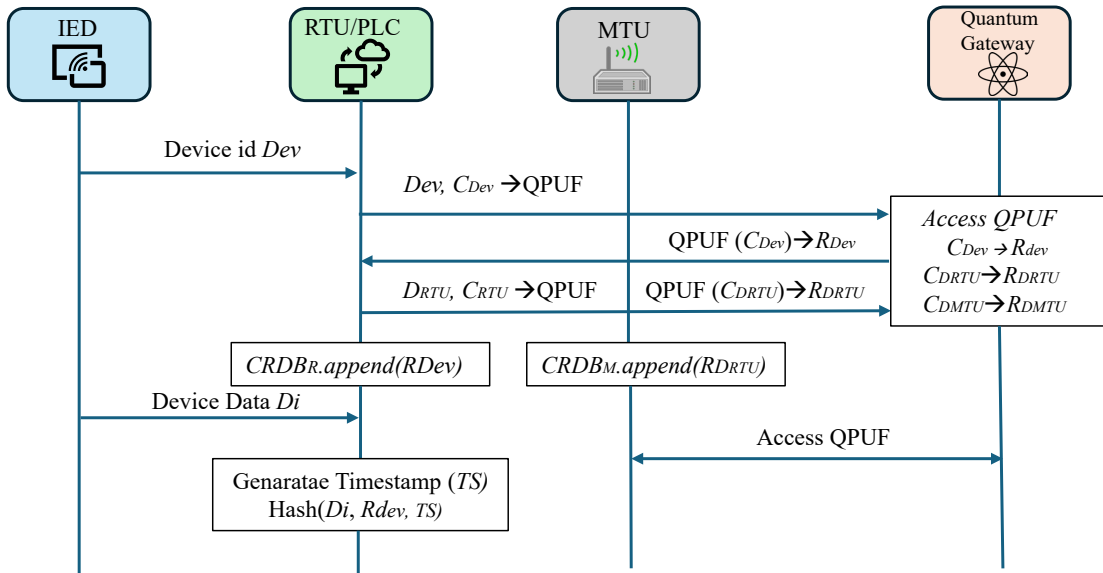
IED

RTU/PLC

MTU

Quantum Gateway

Device id *Dev*

*Dev*, $C_{Dev}$ → QPUF

*Access QPUF*
$C_{Dev} \rightarrow R_{dev}$
$C_{DRTU} \rightarrow R_{DRTU}$
$C_{DMTU} \rightarrow R_{DMTU}$

QPUF ($C_{Dev}$) → $R_{Dev}$

$D_{RTU}$, $C_{RTU}$ → QPUF

QPUF ($C_{DRTU}$) → $R_{DRTU}$

*CRDB$_R$.append(RDev)*

*CRDB$_M$.append($R_{DRTU}$)*

Device Data *Di*

Access QPUF

Genaratae Timestamp (*TS)*
Hash(*Di*, *Rdev, TS)*